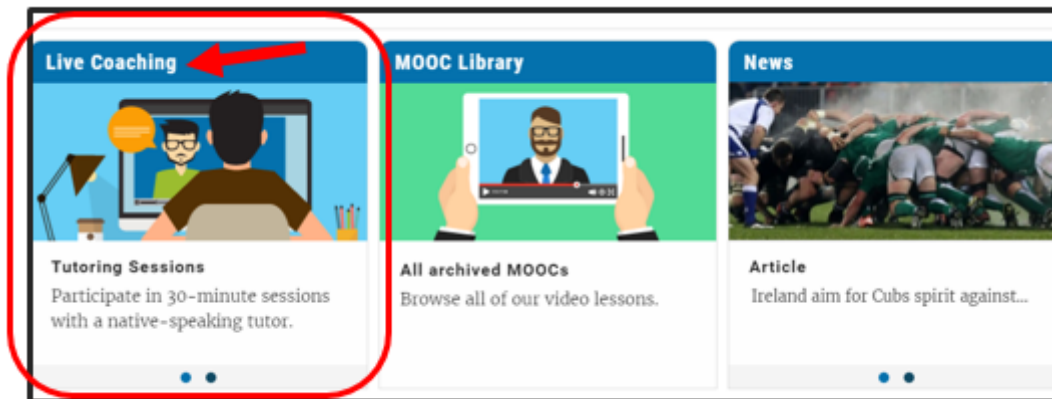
Live Coaching

Tutoring Sessions

Participate in 30-minute sessions with a native-speaking tutor.

MOOC Library

All archived MOOCs

Browse all of our video lessons.

News

Article

Ireland aim for Cubs spirit against...